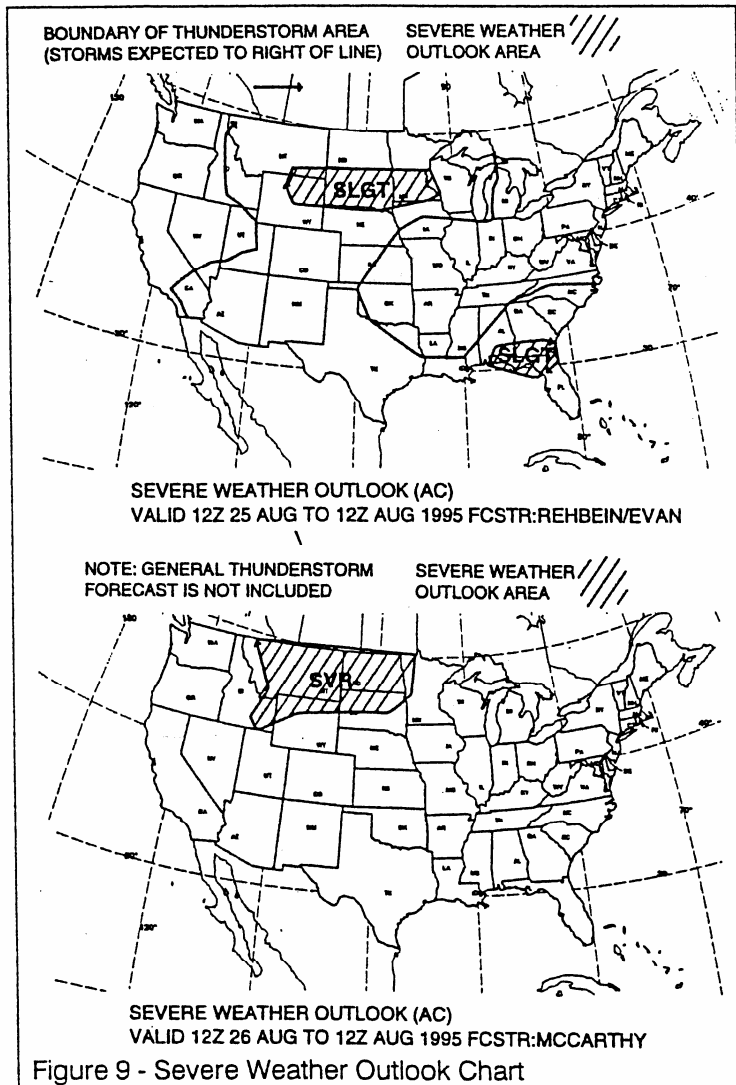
BOUNDARY OF THUNDERSTORM AREA (STORMS EXPECTED TO RIGHT OF LINE)

SEVERE WEATHER OUTLOOK AREA

SLGT

SLGT

SEVERE WEATHER OUTLOOK (AC)
VALID 12Z 25 AUG TO 12Z AUG 1995 FCSTR:REHBEIN/EVAN

NOTE: GENERAL THUNDERSTORM FORECAST IS NOT INCLUDED

SEVERE WEATHER OUTLOOK AREA

SVR

SEVERE WEATHER OUTLOOK (AC)
VALID 12Z 26 AUG TO 12Z AUG 1995 FCSTR:MCCARTHY

Figure 9 - Severe Weather Outlook Chart